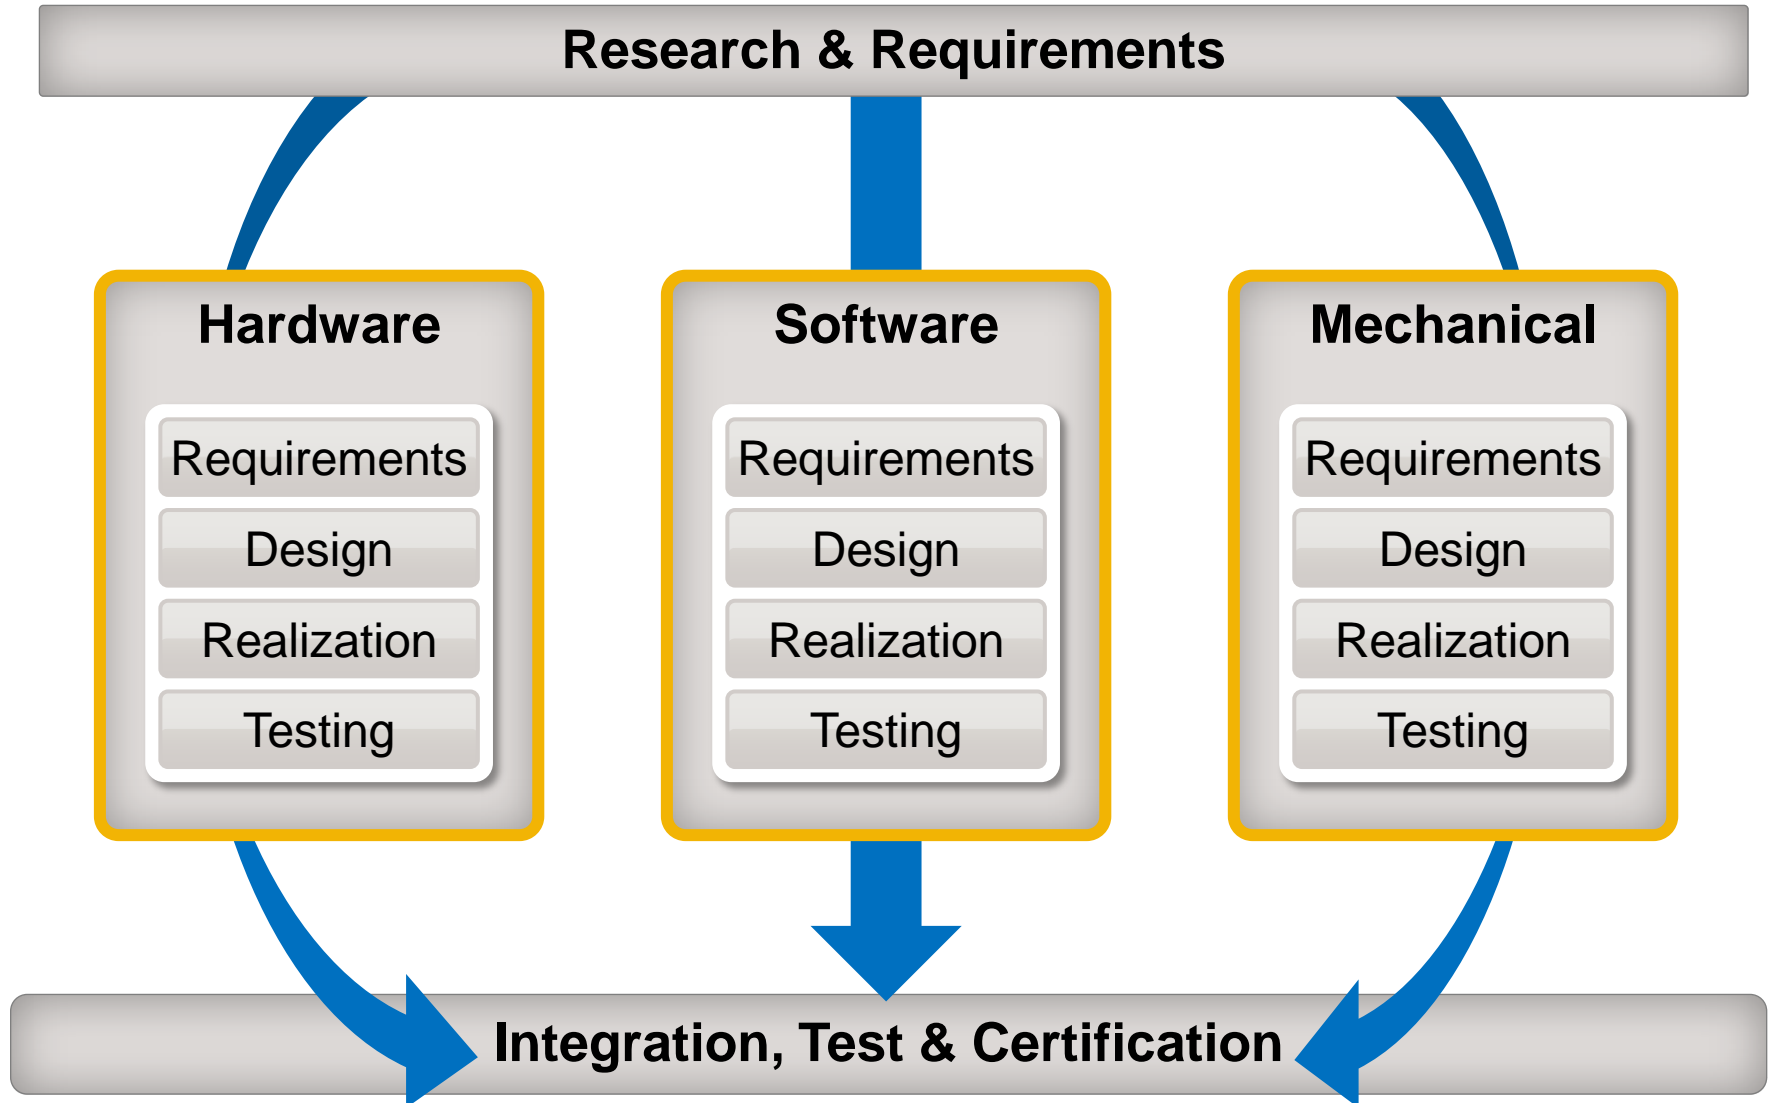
Research & Requirements

Hardware

Requirements

Design

Realization

Testing

Software

Requirements

Design

Realization

Testing

Mechanical

Requirements

Design

Realization

Testing

Integration, Test & Certification